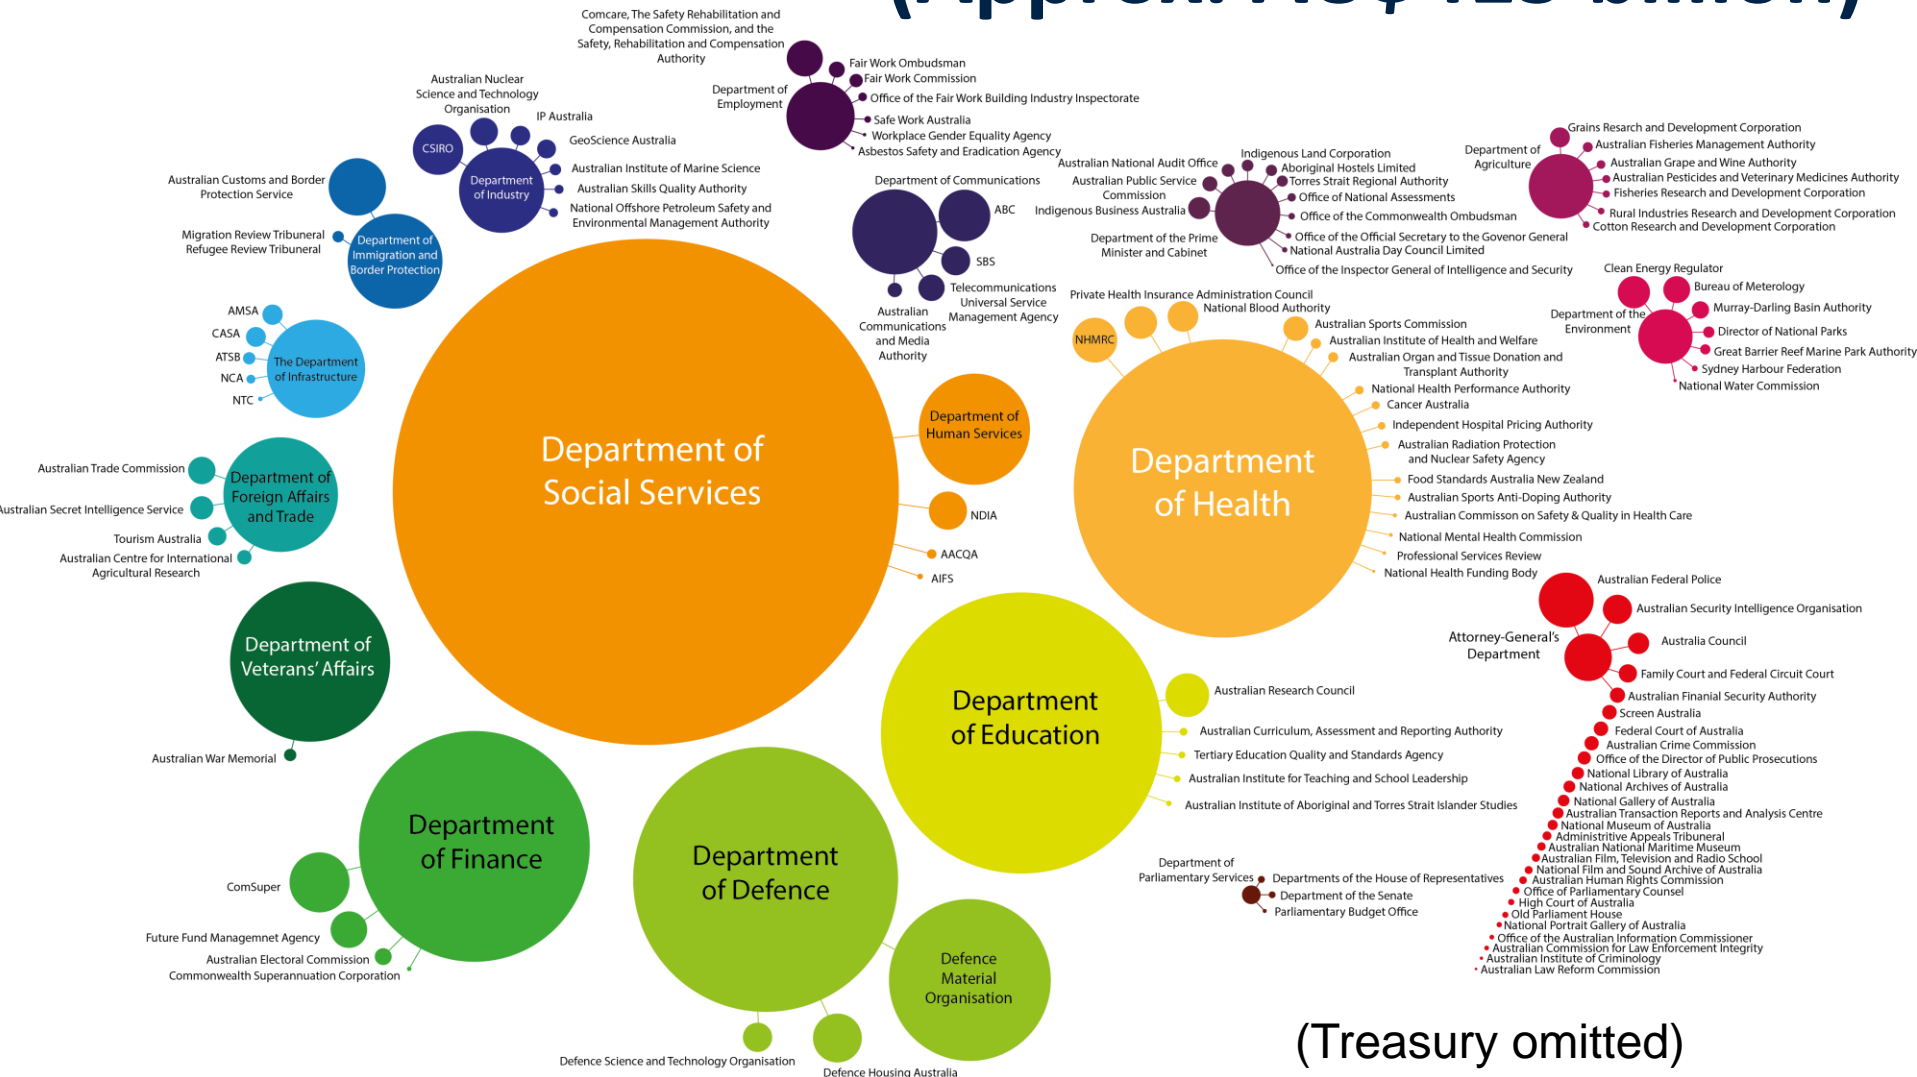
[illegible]

Comcare, The Safety Rehabilitation and Compensation Commission, and the Safety, Rehabilitation and Compensation Authority

Fair Work Ombudsman
Fair Work Commission
Department of Employment
Office of the Fair Work Building Industry Inspectorate
Safe Work Australia
Workplace Gender Equality Agency
Asbestos Safety and Eradication Agency

Australian Nuclear Science and Technology Organisation
IP Australia
CSIRO
GeoScience Australia
Department of Industry
Australian Institute of Marine Science
Australian Skills Quality Authority
National Offshore Petroleum Safety and Environmental Management Authority

Australian Customs and Border Protection Service
Migration Review Tribunal
Refugee Review Tribunal
Department of Immigration and Border Protection

Department of Communications
ABC
SBS
Telecommunications Universal Service Management Agency
Australian Communications and Media Authority

Australian National Audit Office
Australian Public Service Commission
Indigenous Business Australia
Indigenous Land Corporation
Aboriginal Hostels Limited
Torres Strait Regional Authority
Office of National Assessments
Office of the Commonwealth Ombudsman
Department of the Prime Minister and Cabinet
Office of the Official Secretary to the Govenor General
National Australia Day Council Limited
Office of the Inspector General of Intelligence and Security

Department of Agriculture
Grains Research and Development Corporation
Australian Fisheries Management Authority
Australian Grape and Wine Authority
Australian Pesticides and Veterinary Medicines Authority
Fisheries Research and Development Corporation
Rural Industries Research and Development Corporation
Cotton Research and Development Corporation

Clean Energy Regulator
Bureau of Meterology
Department of the Environment
Murray-Darling Basin Authority
Director of National Parks
Great Barrier Reef Marine Park Authority
Sydney Harbour Federation
National Water Commission

AMSA
CASA
ATSB
NCA
NTC
The Department of Infrastructure

Australian Trade Commission
Australian Secret Intelligence Service
Department of Foreign Affairs and Trade
Tourism Australia
Australian Centre for International Agricultural Research

Department of Social Services

Department of Human Services
NDIA
AACQA
AIFS

Private Health Insurance Administration Council
National Blood Authority
NHMRC
Australian Sports Commission
Australian Institute of Health and Welfare
Australian Organ and Tissue Donation and Transplant Authority
National Health Performance Authority
Cancer Australia
Independent Hospital Pricing Authority
Australian Radiation Protection and Nuclear Safety Agency
Food Standards Australia New Zealand
Australian Sports Anti-Doping Authority
Australian Commisson on Safety & Quality in Health Care
National Mental Health Commission
Professional Services Review
National Health Funding Body
Department of Health

Department of Veterans' Affairs
Australian War Memorial

Australian Federal Police
Australian Security Intelligence Organisation
Attorney-General's Department
Australia Council
Family Court and Federal Circuit Court
Australian Finanial Security Authority
Screen Australia
Federal Court of Australia
Australian Crime Commission
Office of the Director of Public Prosecutions
National Library of Australia
National Archives of Australia
National Gallery of Australia
Australian Transaction Reports and Analysis Centre
National Museum of Australia
Administrive Appeals Tribunal
Australian National Maritime Museum
Australian Film, Television and Radio School
National Film and Sound Archive of Australia
Australian Human Rights Commission
Office of Parliamentary Counsel
High Court of Australia
Old Parliament House
National Portrait Gallery of Australia
Office of the Australian Information Commissioner
Australian Commission for Law Enforcement Integrity
Australian Institute of Criminology
Australian Law Reform Commission

Department of Education
Australian Research Council
Australian Curriculum, Assessment and Reporting Authority
Tertiary Education Quality and Standards Agency
Australian Institute for Teaching and School Leadership
Australian Institute of Aboriginal and Torres Strait Islander Studies

Department of Parliamentary Services
Departments of the House of Representatives
Department of the Senate
Parliamentary Budget Office

Department of Finance
ComSuper
Future Fund Managemnet Agency
Australian Electoral Commission
Commonwealth Superannuation Corporation

Department of Defence
Defence Material Organisation
Defence Science and Technology Organisation
Defence Housing Australia

(Treasury omitted)